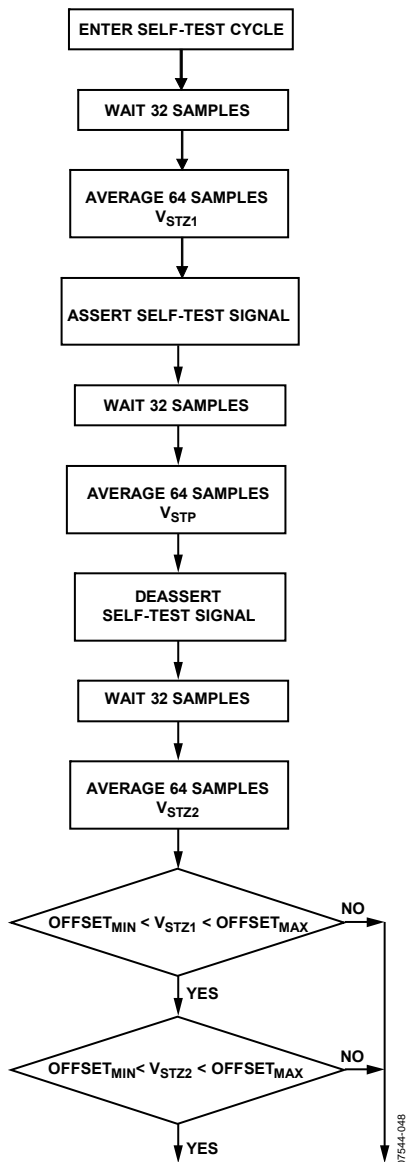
ENTER SELF-TEST CYCLE

WAIT 32 SAMPLES

AVERAGE 64 SAMPLES $V_{STZ1}$

ASSERT SELF-TEST SIGNAL

WAIT 32 SAMPLES

AVERAGE 64 SAMPLES $V_{STP}$

DEASSERT SELF-TEST SIGNAL

WAIT 32 SAMPLES

AVERAGE 64 SAMPLES $V_{STZ2}$

$OFFSET_{MIN} < V_{STZ1} < OFFSET_{MAX}$

NO

YES

$OFFSET_{MIN} < V_{STZ2} < OFFSET_{MAX}$

NO

YES

07544-048